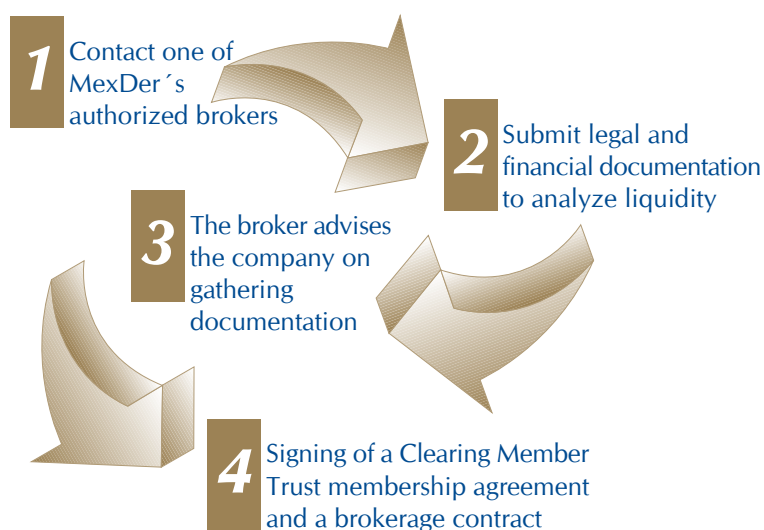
1 Contact one of MexDer´s authorized brokers

2 Submit legal and financial documentation to analyze liquidity

3 The broker advises the company on gathering documentation

4 Signing of a Clearing Member Trust membership agreement and a brokerage contract